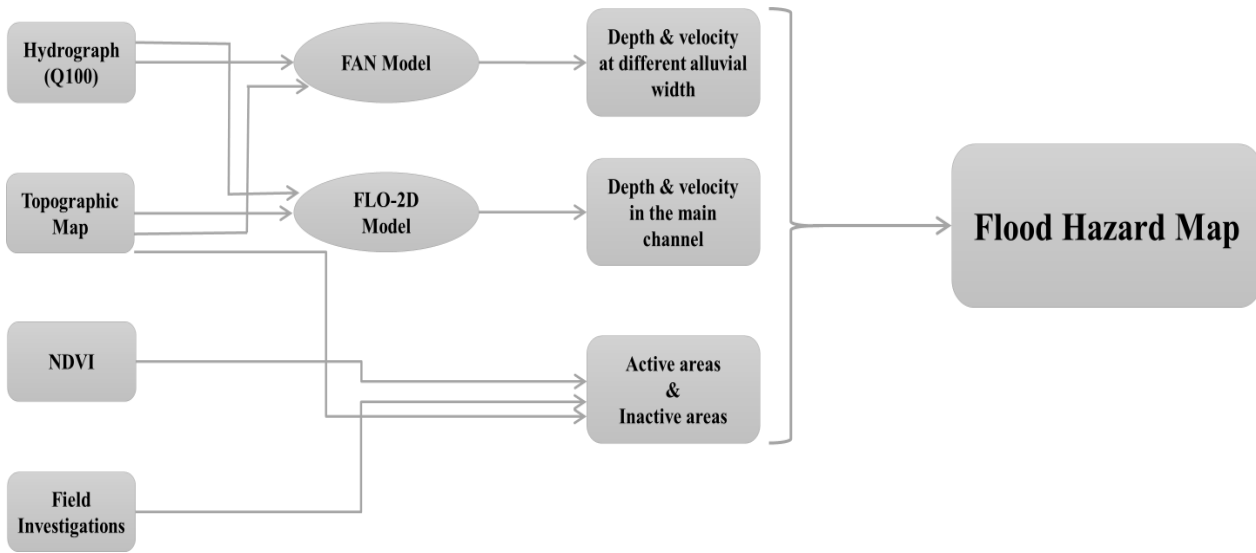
Hydrograph (Q100)

Topographic Map

NDVI

Field Investigations

FAN Model

FLO-2D Model

Depth & velocity at different alluvial width

Depth & velocity in the main channel

Active areas & Inactive areas

Flood Hazard Map